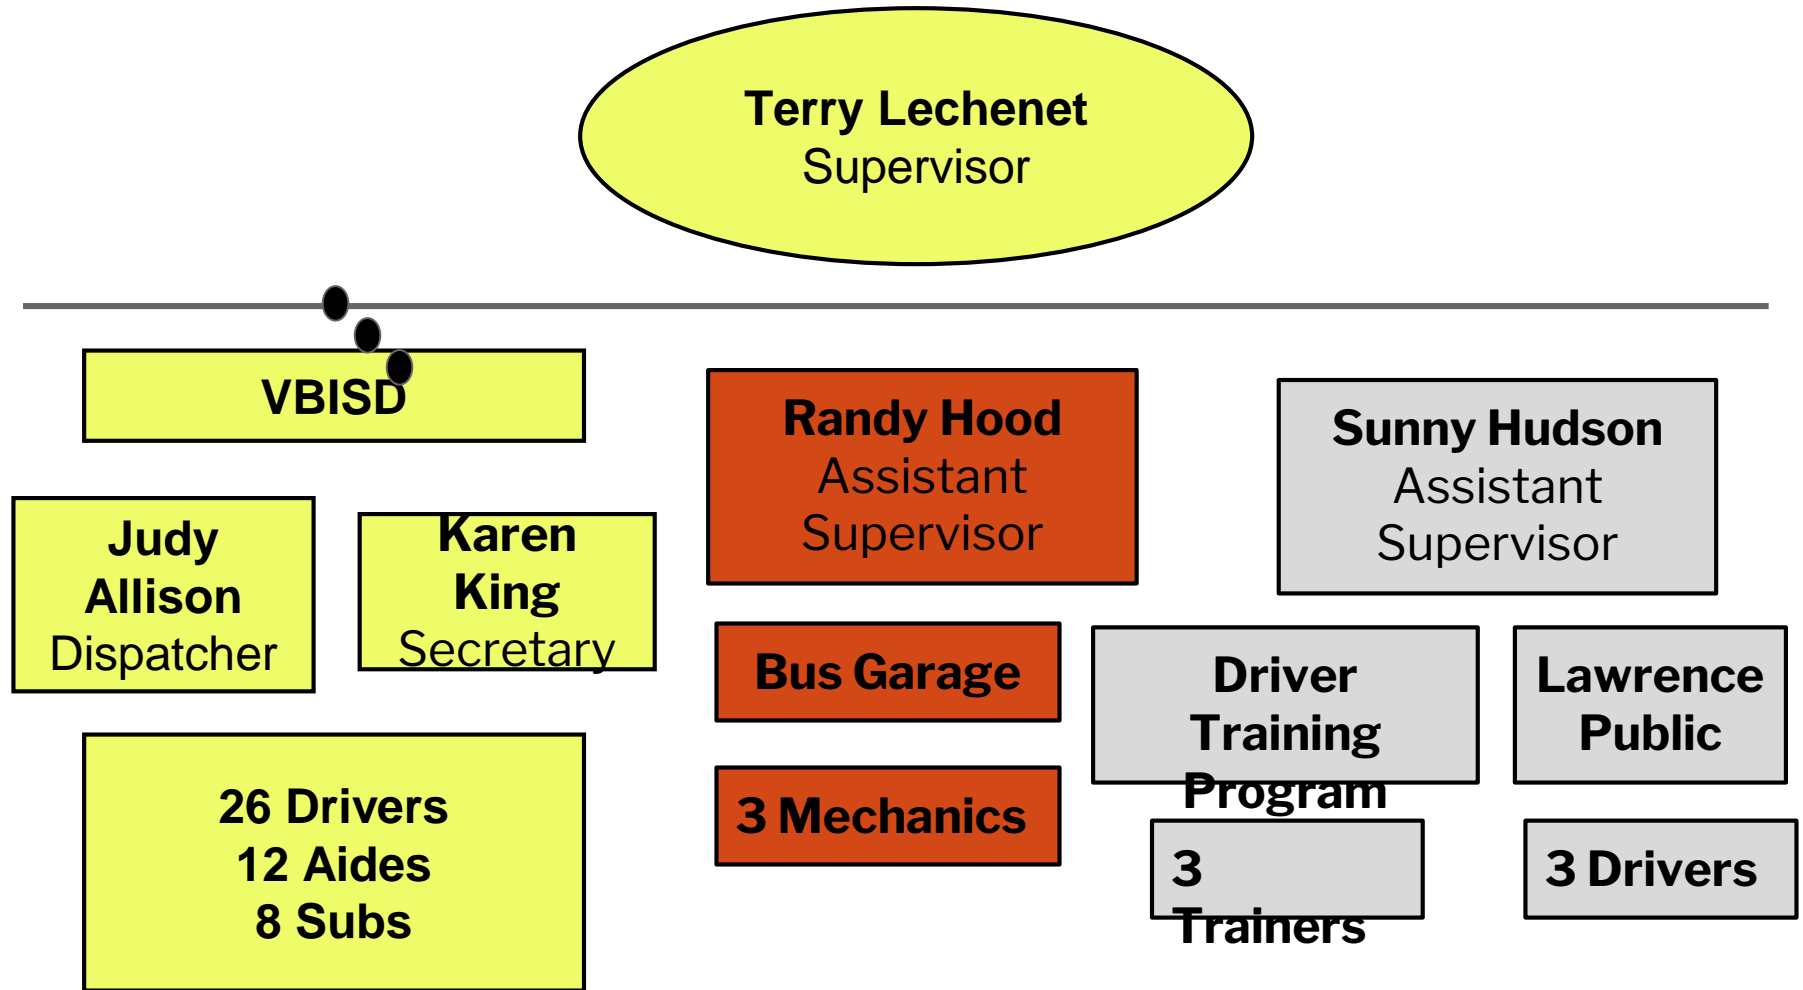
Terry Lechenet
Supervisor

VBISD

Judy Allison
Dispatcher

Karen King
Secretary

26 Drivers
12 Aides
8 Subs

Randy Hood
Assistant Supervisor

Bus Garage

3 Mechanics

Sunny Hudson
Assistant Supervisor

Driver Training Program

3 Trainers

Lawrence Public

3 Drivers